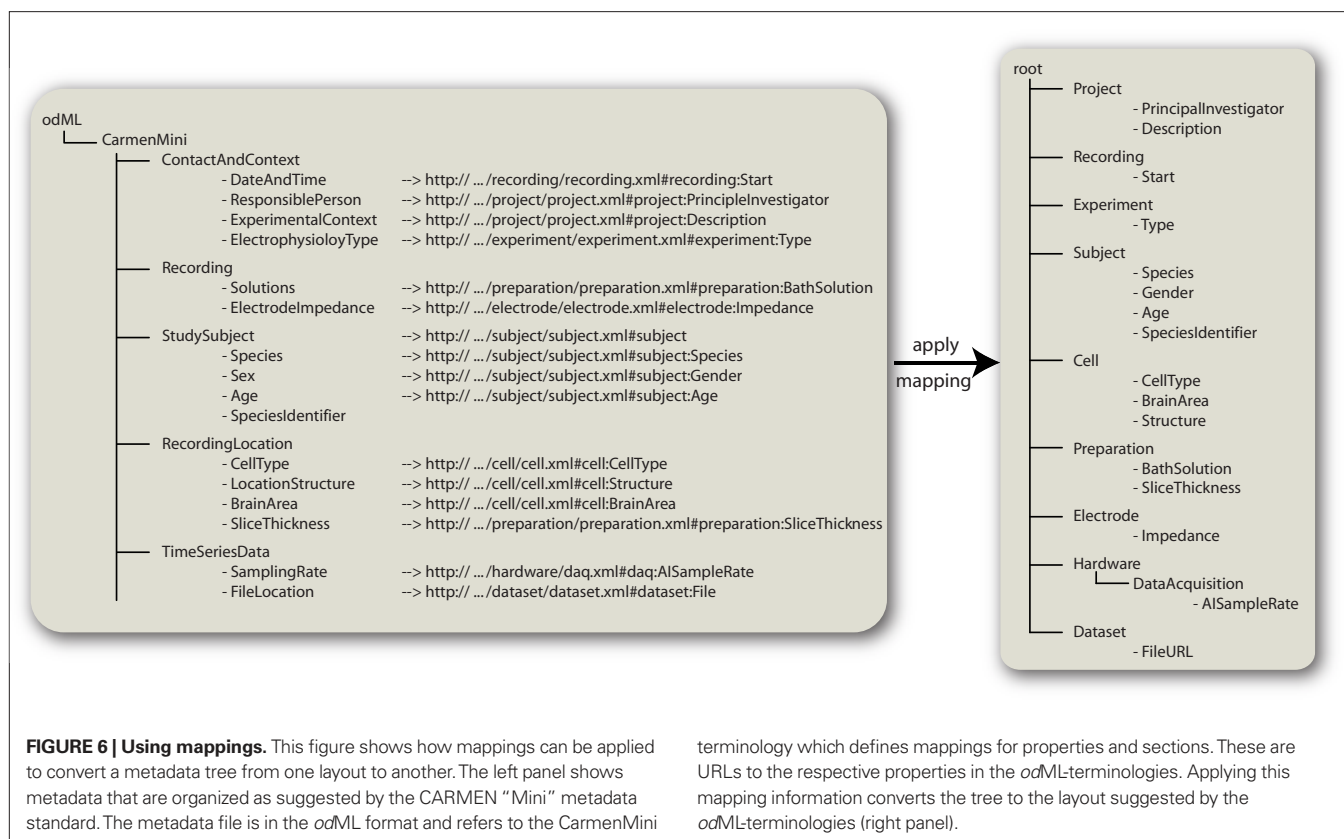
odML
CarmenMini
ContactAndContext
- DateAndTime --> http:// .../recording/recording.xml#recording:Start
- ResponsiblePerson --> http:// .../project/project.xml#project:PrincipleInvestigator
- ExperimentalContext --> http:// .../project/project.xml#project:Description
- ElectrophysioloyType --> http:// .../experiment/experiment.xml#experiment:Type
Recording
- Solutions --> http:// .../preparation/preparation.xml#preparation:BathSolution
- ElectrodeImpedance --> http:// .../electrode/electrode.xml#electrode:Impedance
StudySubject --> http:// .../subject/subject.xml#subject
- Species --> http:// .../subject/subject.xml#subject:Species
- Sex --> http:// .../subject/subject.xml#subject:Gender
- Age --> http:// .../subject/subject.xml#subject:Age
- SpeciesIdentifier
RecordingLocation
- CellType --> http:// .../cell/cell.xml#cell:CellType
- LocationStructure --> http:// .../cell/cell.xml#cell:Structure
- BrainArea --> http:// .../cell/cell.xml#cell:BrainArea
- SliceThickness --> http:// .../preparation/preparation.xml#preparation:SliceThickness
TimeSeriesData
- SamplingRate --> http:// .../hardware/daq.xml#daq:AISampleRate
- FileLocation --> http:// .../dataset/dataset.xml#dataset:File

apply
mapping

root
Project
- PrincipalInvestigator
- Description
Recording
- Start
Experiment
- Type
Subject
- Species
- Gender
- Age
- SpeciesIdentifier
Cell
- CellType
- BrainArea
- Structure
Preparation
- BathSolution
- SliceThickness
Electrode
- Impedance
Hardware
DataAcquisition
- AISampleRate
Dataset
- FileURL

**FIGURE 6 | Using mappings.** This figure shows how mappings can be applied to convert a metadata tree from one layout to another. The left panel shows metadata that are organized as suggested by the CARMEN "Mini" metadata standard. The metadata file is in the *od*ML format and refers to the CarmenMini terminology which defines mappings for properties and sections. These are URLs to the respective properties in the *od*ML-terminologies. Applying this mapping information converts the tree to the layout suggested by the *od*ML-terminologies (right panel).